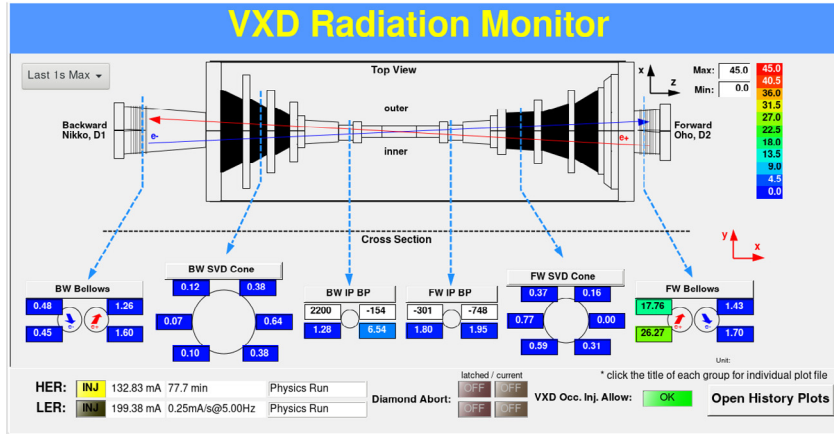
VXD Radiation Monitor

Last 1s Max

Top View

x
z

Max: 45.0
Min: 0.0

45.0
40.5
36.0
31.5
27.0
22.5
18.0
13.5
9.0
4.5
0.0

Backward
Nikko, D1

e-

outer

inner

e+

Forward
Oho, D2

Cross Section

y
x

BW Bellows
0.48
1.26
e-
e+
0.45
1.60

BW SVD Cone
0.12
0.38
0.07
0.64
0.10
0.38

BW IP BP
2200
-154
1.28
6.54

FW IP BP
-301
-748
1.80
1.95

FW SVD Cone
0.37
0.16
0.77
0.00
0.59
0.31

FW Bellows
17.76
1.43
e+
e-
26.27
1.70

Unit:

* click the title of each group for individual plot file

HER: INJ 132.83 mA 77.7 min Physics Run
LER: INJ 199.38 mA 0.25mA/s@5.00Hz Physics Run

latched / current
Diamond Abort: OFF OFF
OFF OFF

VXD Occ. Inj. Allow: OK

Open History Plots